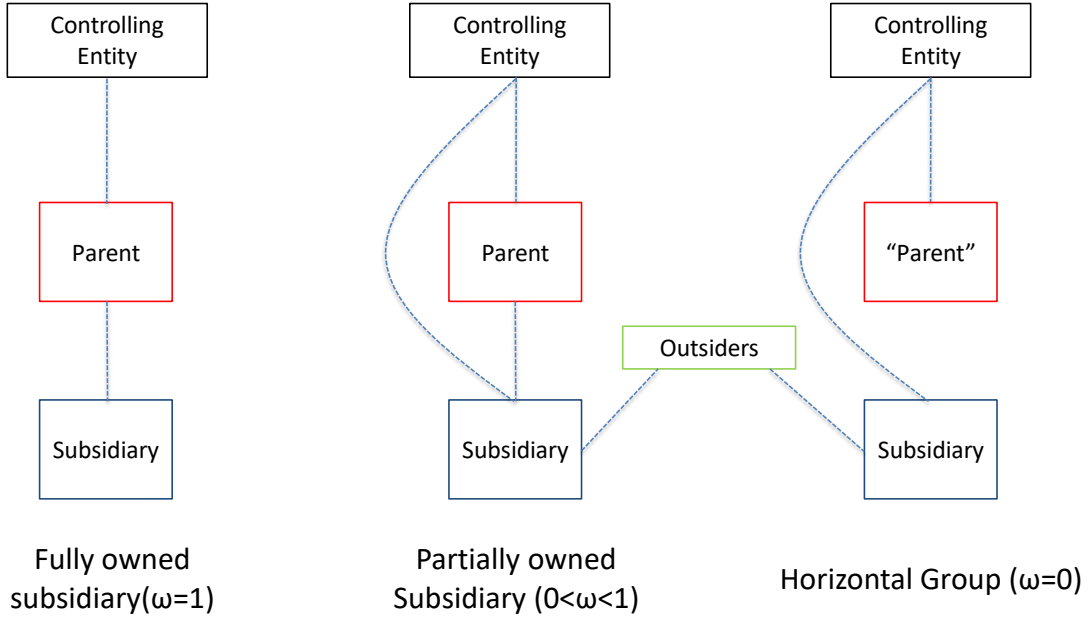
Controlling Entity

Parent

Subsidiary

Fully owned subsidiary(ω=1)

Controlling Entity

Parent

Subsidiary

Partially owned Subsidiary (0<ω<1)

Outsiders

Controlling Entity

“Parent”

Subsidiary

Horizontal Group (ω=0)